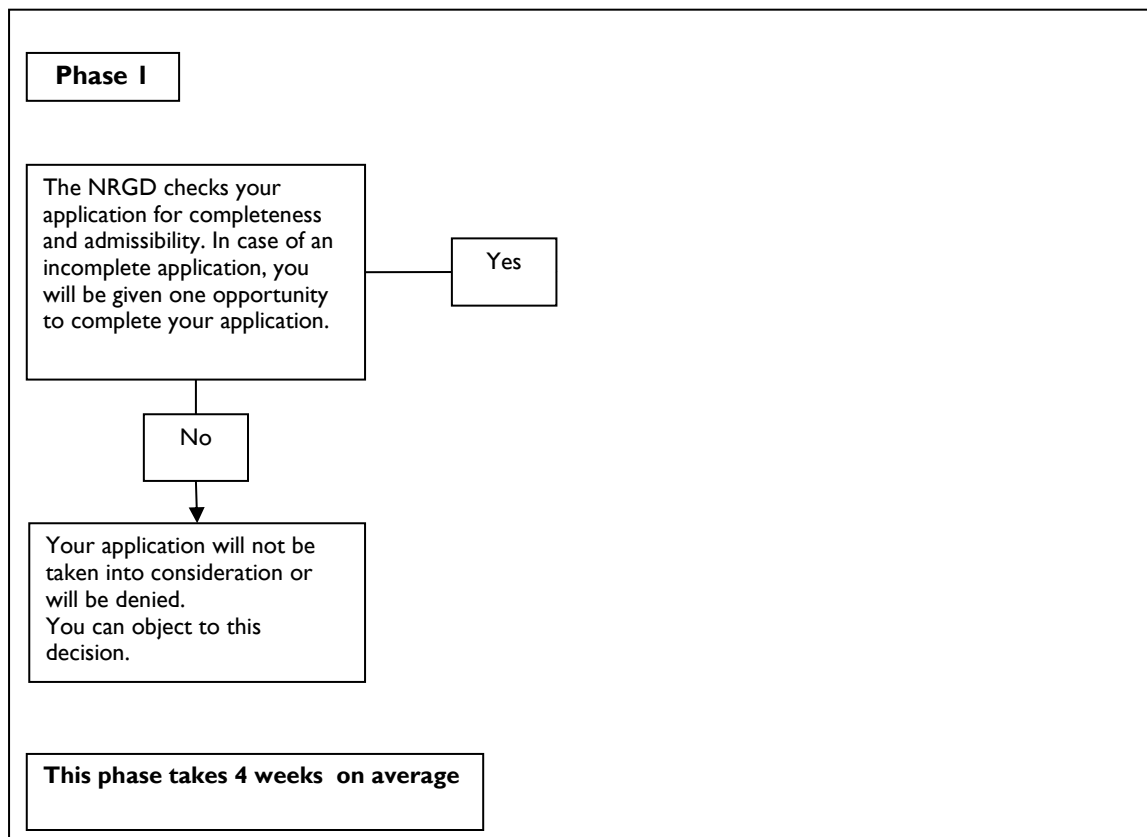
Phase 1

The NRGD checks your application for completeness and admissibility. In case of an incomplete application, you will be given one opportunity to complete your application.

Yes

No

Your application will not be taken into consideration or will be denied.
You can object to this decision.

This phase takes 4 weeks on average